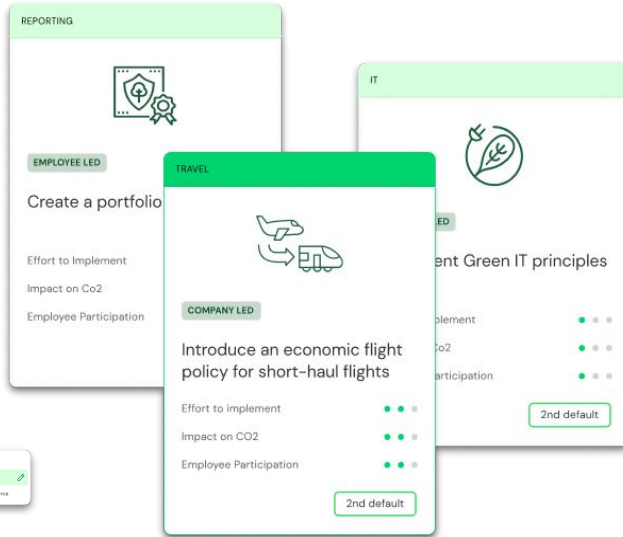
REPORTING

EMPLOYEE LED

Create a portfolio

Effort to Implement

Impact on Co2

Employee Participation

IT

ED

ent Green IT principles

plement

Co2

articipation

2nd default

TRAVEL

COMPANY LED

Introduce an economic flight policy for short-haul flights

Effort to implement

Impact on CO2

Employee Participation

2nd default